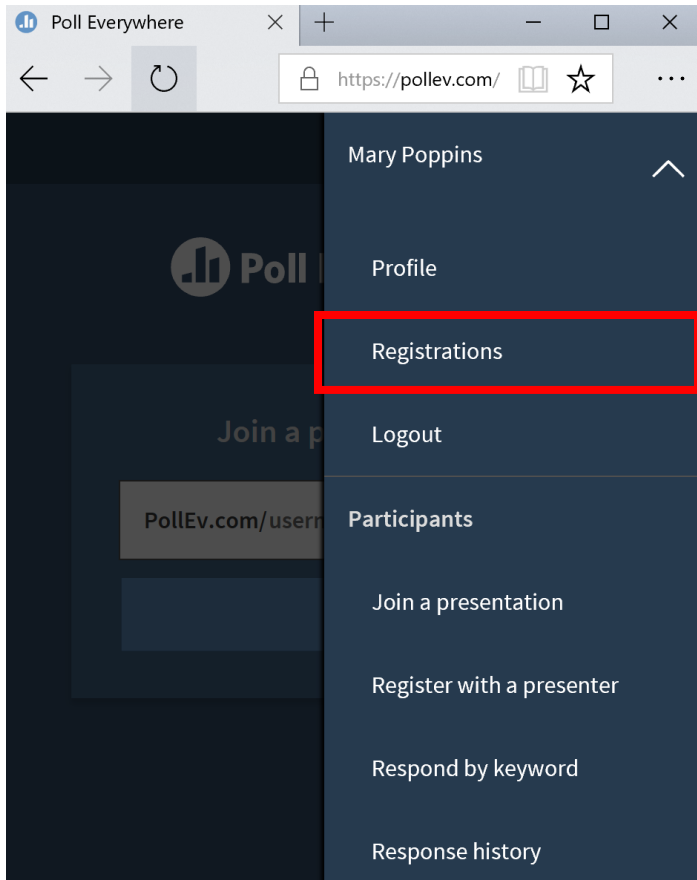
Poll Everywhere

https://pollev.com/

Poll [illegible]

Join a p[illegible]

PollEv.com/usern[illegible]

Mary Poppins

Profile

Registrations

Logout

Participants

Join a presentation

Register with a presenter

Respond by keyword

Response history